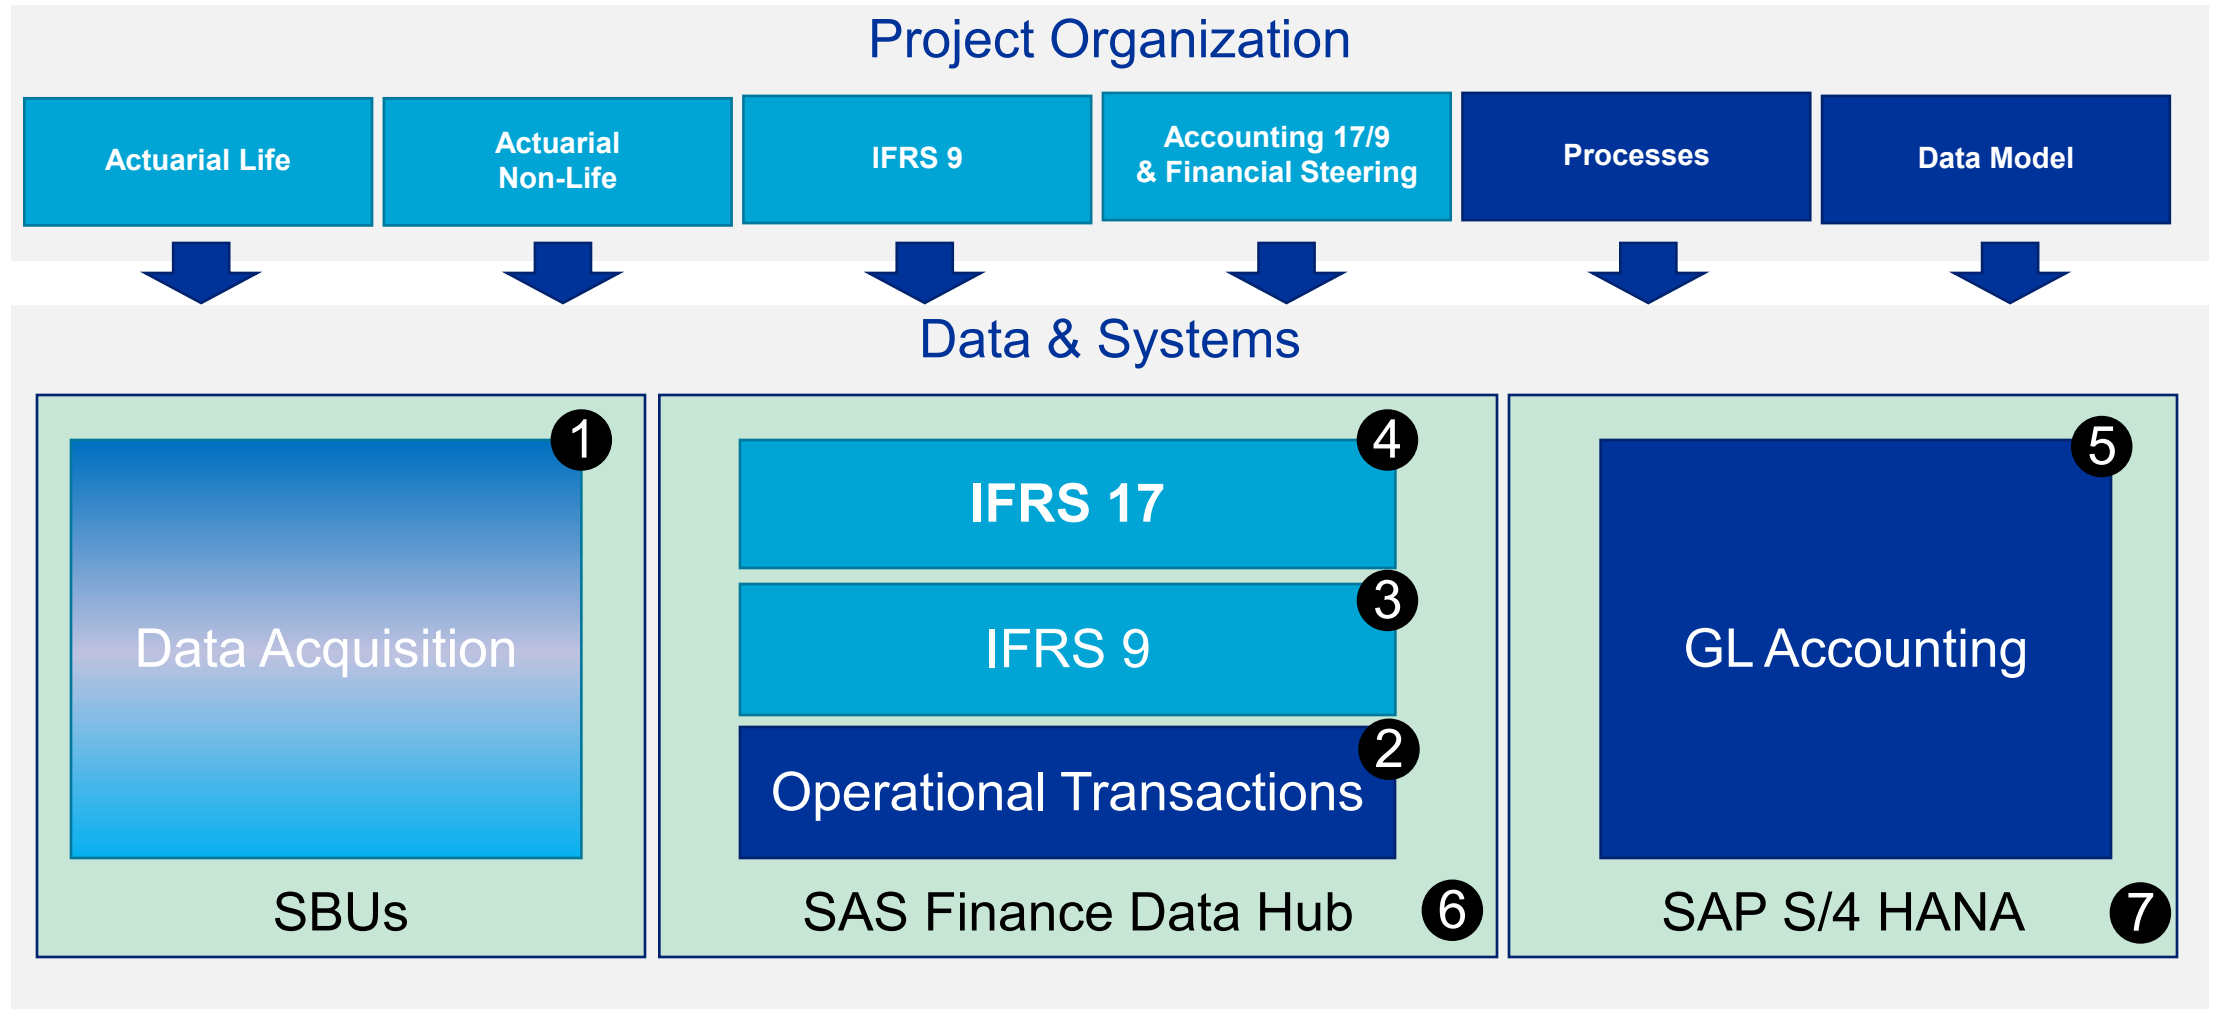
Project Organization

Actuarial Life

Actuarial Non-Life

IFRS 9

Accounting 17/9 & Financial Steering

Processes

Data Model

Data & Systems

1

Data Acquisition

SBUs

4

IFRS 17

3

IFRS 9

2

Operational Transactions

SAS Finance Data Hub

6

5

GL Accounting

SAP S/4 HANA

7